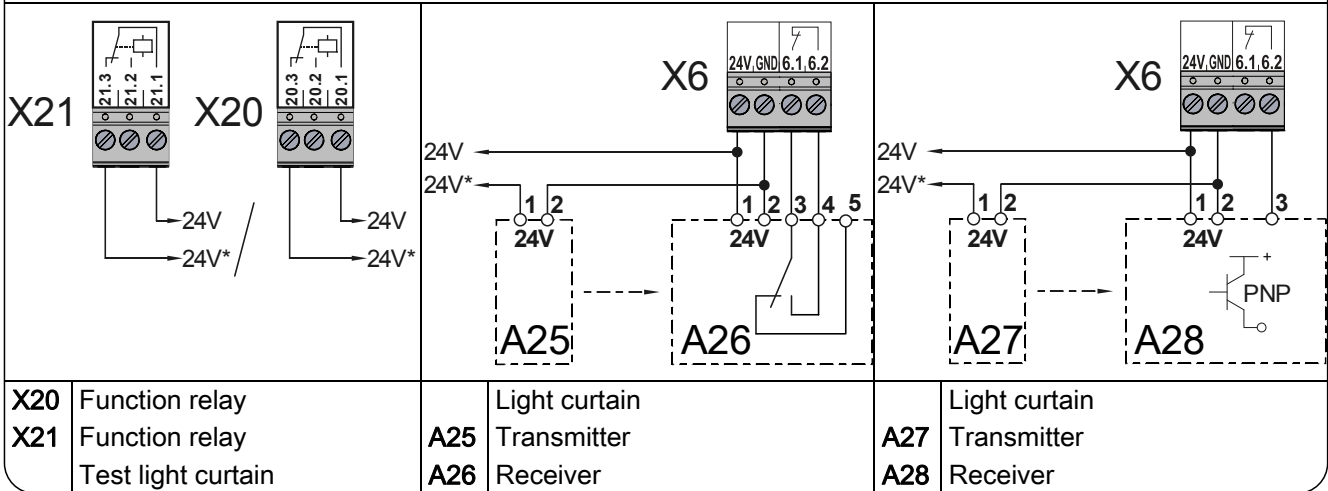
X21 21.3 21.2 21.1 X20 20.3 20.2 20.1

24V
24V* /
24V
24V*

X6 24V GND 6.1 6.2
24V
24V*
1 2
24V
1 2 3 4 5
24V
A25
A26

X6 24V GND 6.1 6.2
24V
24V*
1 2
24V
1 2 3
24V
+
PNP
A27
A28

| | | | | | |
|---|---|---|---|---|---|
| X20 | Function relay | | Light curtain | | Light curtain |
| X21 | Function relay | A25 | Transmitter | A27 | Transmitter |
| | Test light curtain | A26 | Receiver | A28 | Receiver |